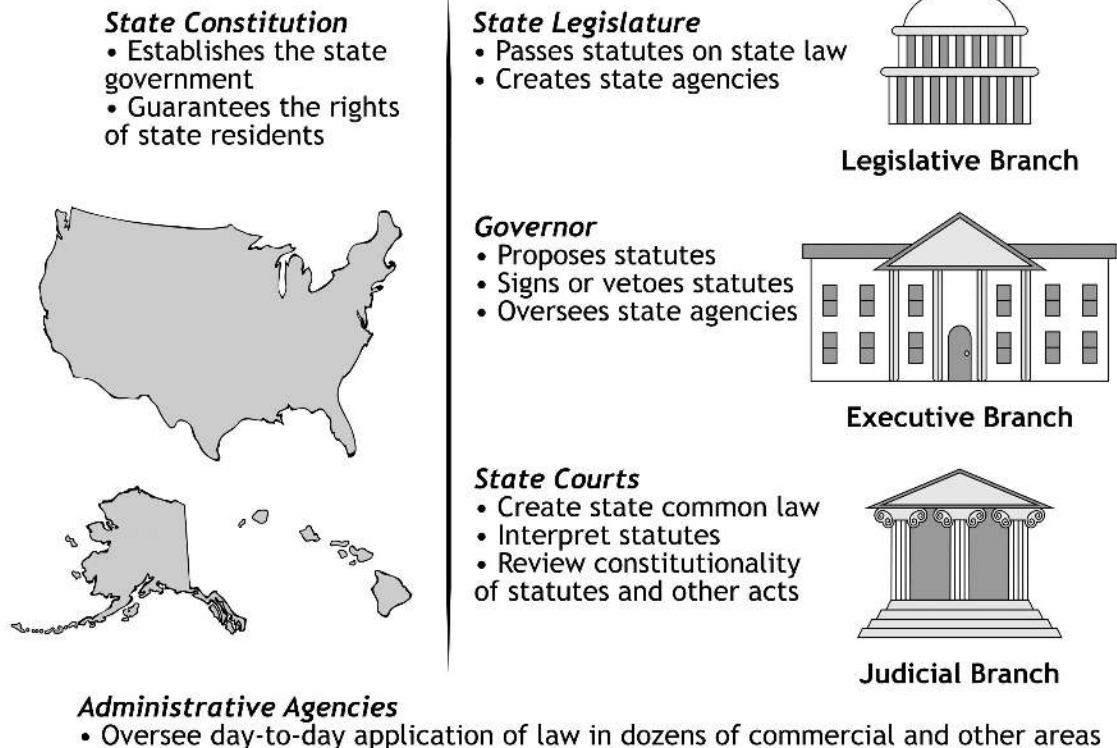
State Constitution
• Establishes the state government
• Guarantees the rights of state residents

State Legislature
• Passes statutes on state law
• Creates state agencies

Legislative Branch

Governor
• Proposes statutes
• Signs or vetoes statutes
• Oversees state agencies

Executive Branch

State Courts
• Create state common law
• Interpret statutes
• Review constitutionality of statutes and other acts

Judicial Branch

Administrative Agencies
• Oversee day-to-day application of law in dozens of commercial and other areas